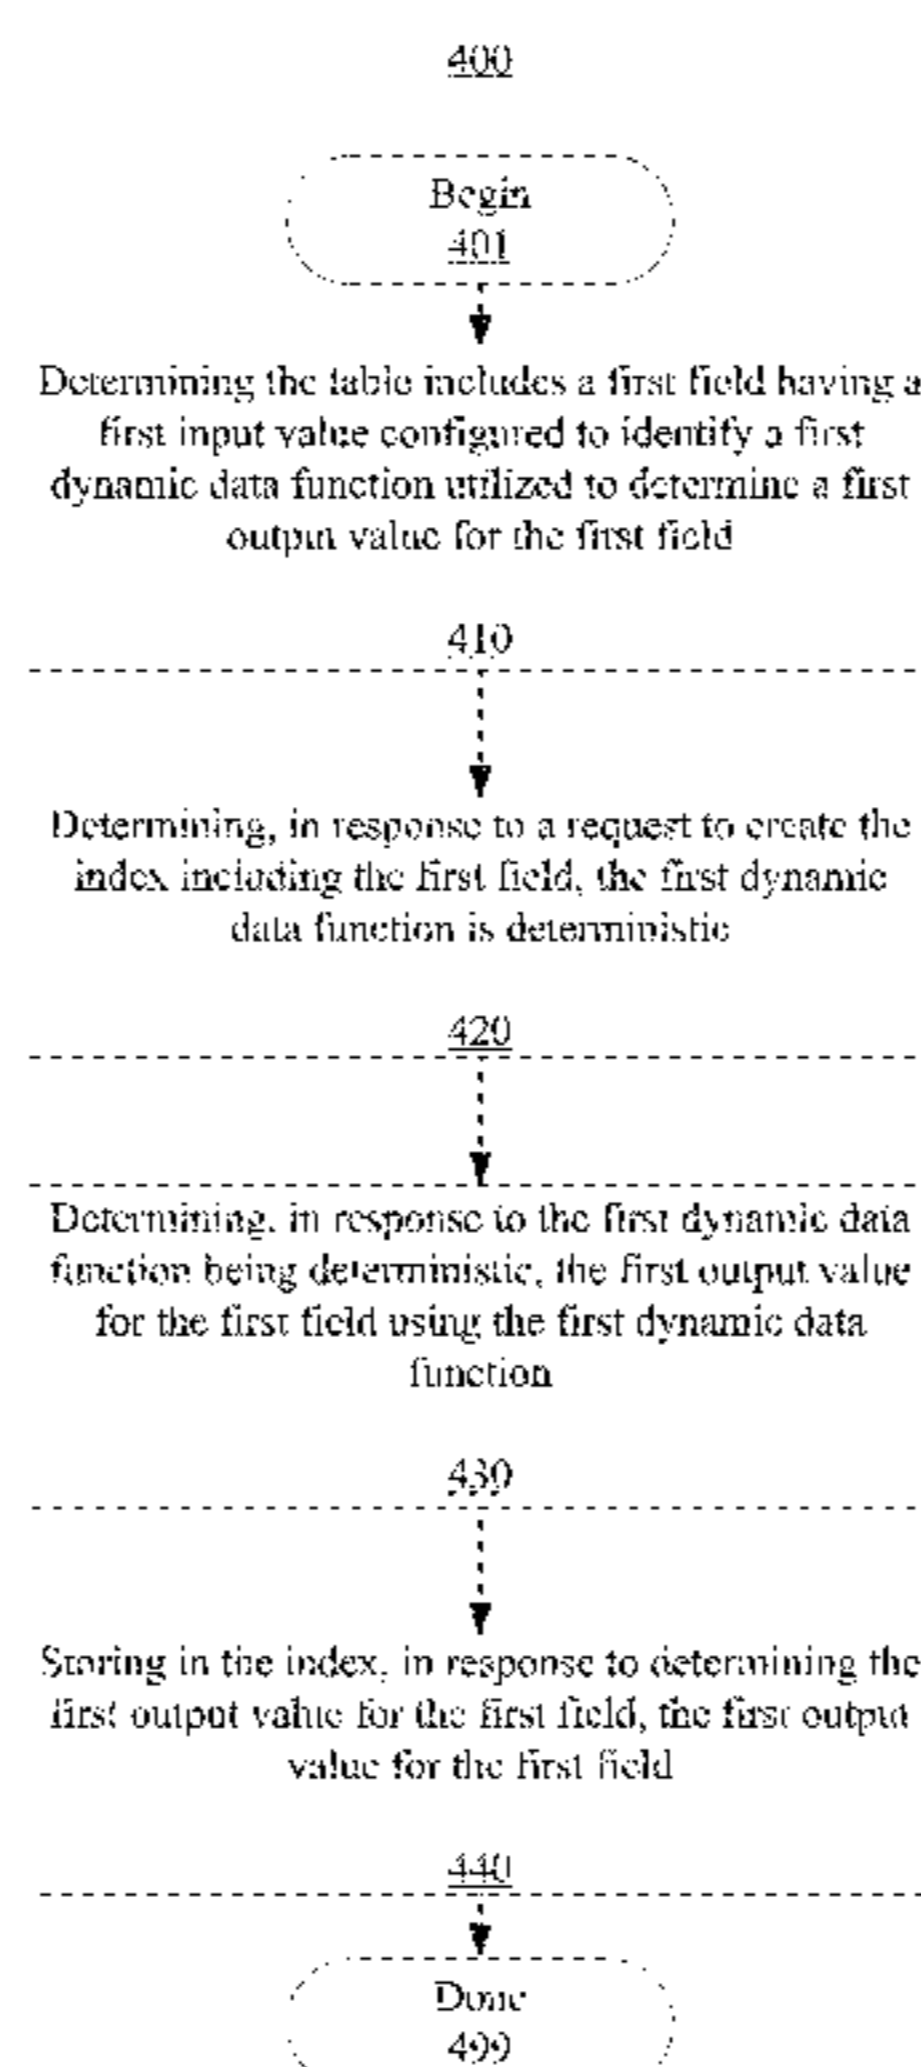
400

Begin
401

Determining the table includes a first field having a first input value configured to identify a first dynamic data function utilized to determine a first output value for the first field

410

Determining, in response to a request to create the index including the first field, the first dynamic data function is deterministic

420

Determining, in response to the first dynamic data function being deterministic, the first output value for the first field using the first dynamic data function

430

Storing in the index, in response to determining the first output value for the first field, the first output value for the first field

440

Done
499